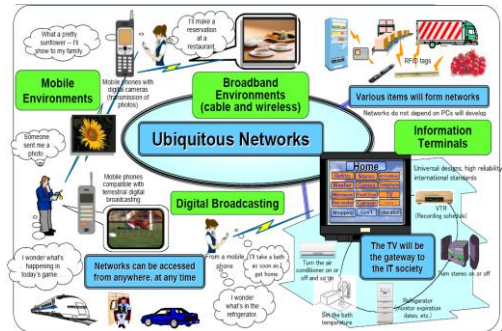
What a pretty sunflower – I'll show to my family

I'll make a reservation at a restaurant.

Mobile Environments

Mobile phones with digital cameras (transmission of photos)

Broadband Environments (cable and wireless)

RFID tags

Various items will form networks

Networks do not depend on PCs will develop

Someone sent me a photo.

Ubiquitous Networks

Information Terminals

Mobile phones compatible with terrestrial digital broadcasting

Digital Broadcasting

Home

Universal designs, high reliability international standards

VTR (Recording schedule)

Shopping

Education

I wonder what's happening in today's game.

Networks can be accessed from anywhere, at any time

From a mobile phone

I'll take a bath as soon as I get home

I wonder what's in the refrigerator.

Turn the air conditioner on or off and so on

The TV will be the gateway to the IT society

Turn stereo on or off

Set the bath temperature

Refrigerator (monitor expiration dates, etc.)